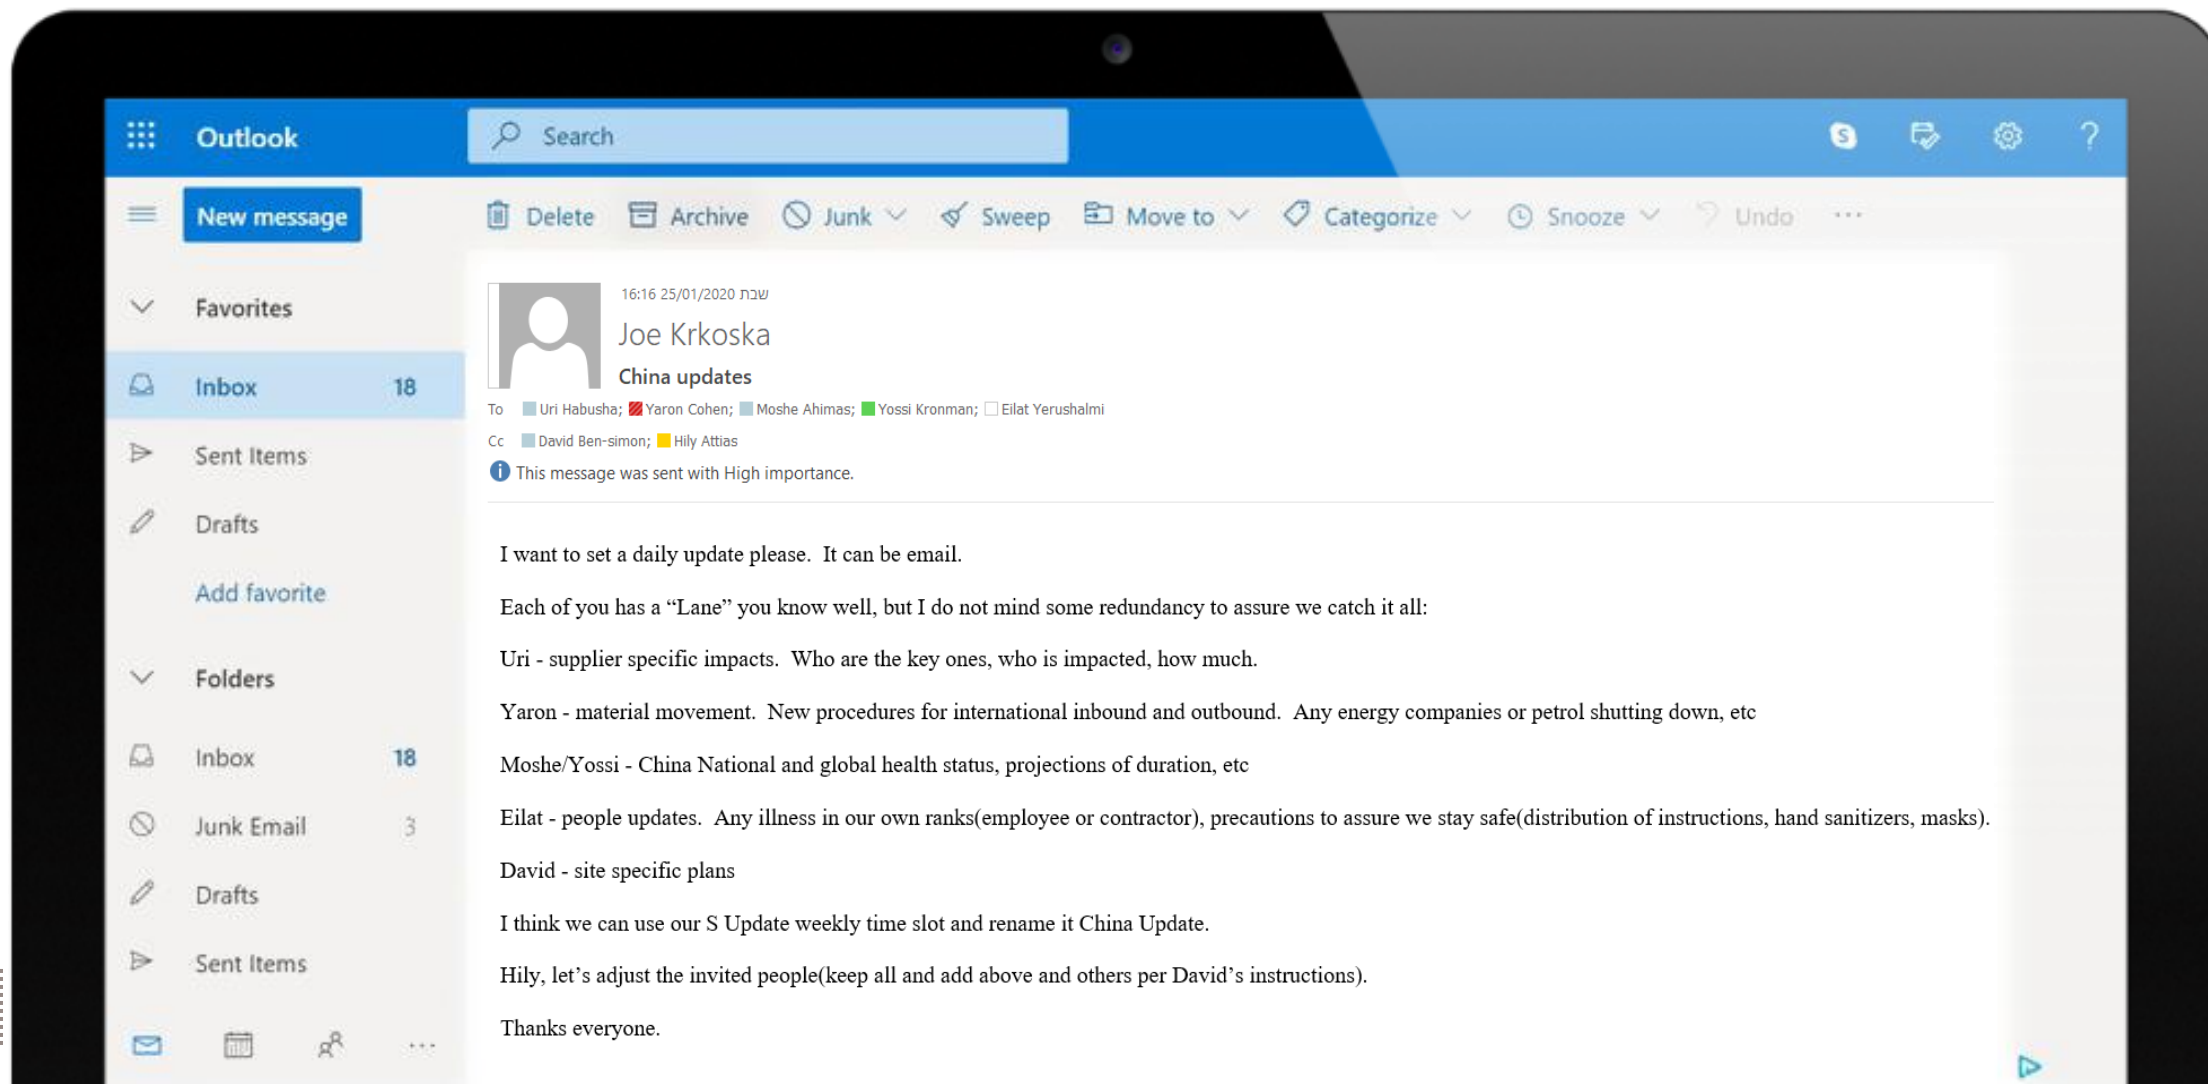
Outlook

Search

New message

Delete Archive Junk Sweep Move to Categorize Snooze Undo ···

Favorites

Inbox 18

Sent Items

Drafts

Add favorite

Folders

Inbox 18

Junk Email 3

Drafts

Sent Items

שבת 25/01/2020 16:16

Joe Krkoska

China updates

To Uri Habusha; Yaron Cohen; Moshe Ahimas; Yossi Kronman; Eilat Yerushalmi

Cc David Ben-simon; Hily Attias

This message was sent with High importance.

I want to set a daily update please. It can be email.

Each of you has a “Lane” you know well, but I do not mind some redundancy to assure we catch it all:

Uri - supplier specific impacts. Who are the key ones, who is impacted, how much.

Yaron - material movement. New procedures for international inbound and outbound. Any energy companies or petrol shutting down, etc

Moshe/Yossi - China National and global health status, projections of duration, etc

Eilat - people updates. Any illness in our own ranks(employee or contractor), precautions to assure we stay safe(distribution of instructions, hand sanitizers, masks).

David - site specific plans

I think we can use our S Update weekly time slot and rename it China Update.

Hily, let’s adjust the invited people(keep all and add above and others per David’s instructions).

Thanks everyone.